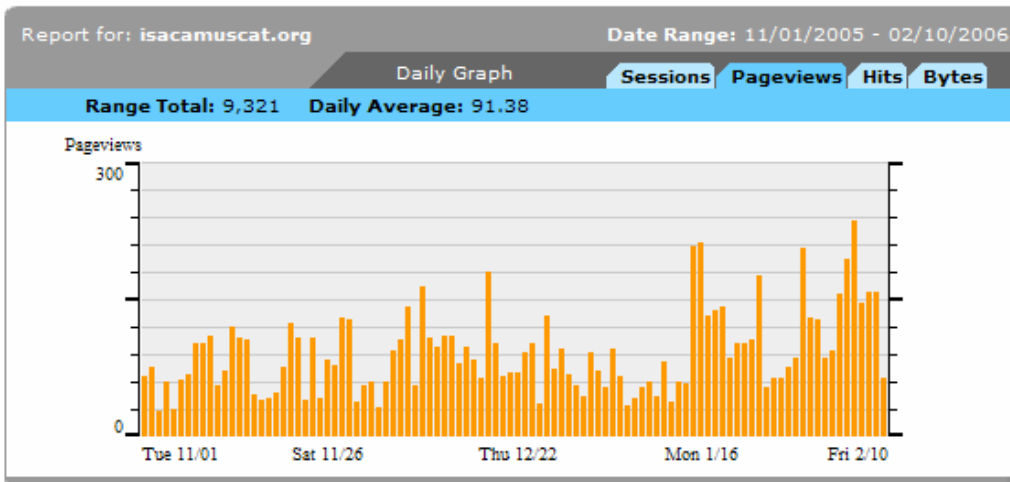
Report for: isacamuscat.org

Date Range: 11/01/2005 - 02/10/2006

Daily Graph

Sessions Pageviews Hits Bytes

Range Total: 9,321 Daily Average: 91.38

Pageviews

300

0

Tue 11/01 Sat 11/26 Thu 12/22 Mon 1/16 Fri 2/10